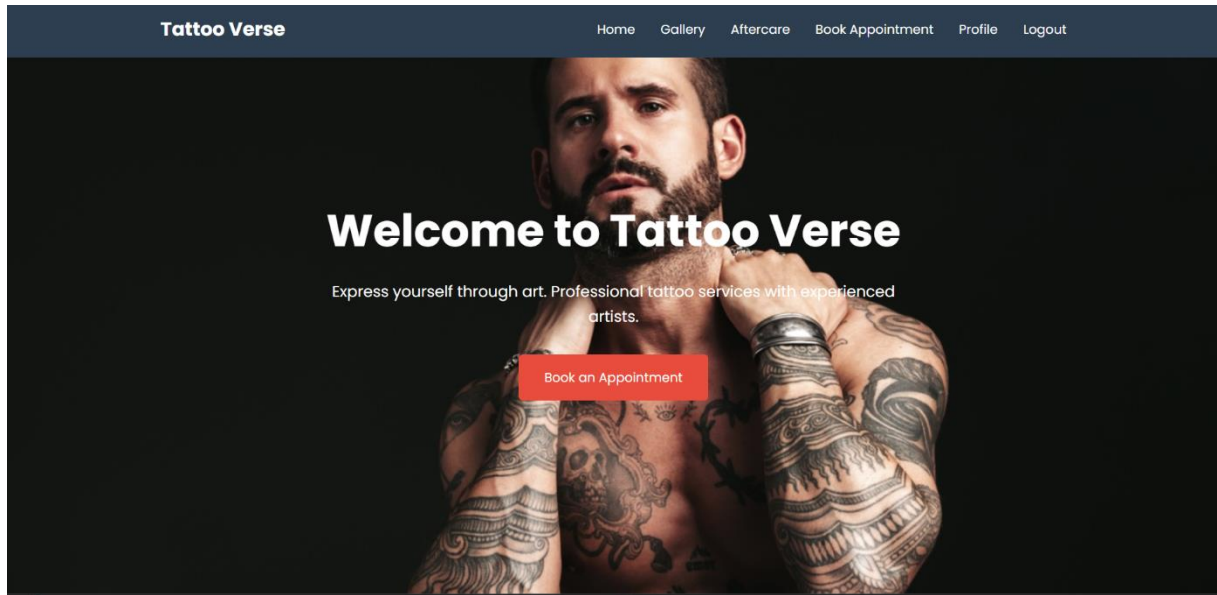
Tattoo Verse

Home Gallery Aftercare Book Appointment Profile Logout

Welcome to Tattoo Verse

Express yourself through art. Professional tattoo services with experienced artists.

Book an Appointment